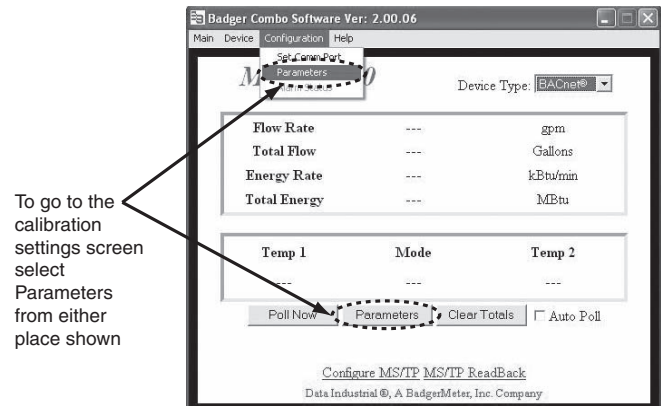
To go to the calibration settings screen select Parameters from either place shown

Badger Combo Software Ver: 2.00.06

Main Device Configuration Help

Set Comm Port
Parameters
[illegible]

M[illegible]0

Device Type: BACnet®

| Flow Rate | --- | gpm |
|---|---|---|
| Total Flow | --- | Gallons |
| Energy Rate | --- | kBtu/min |
| Total Energy | --- | MBtu |

| Temp 1 | Mode | Temp 2 |
|---|---|---|
| --- | --- | --- |

Poll Now Parameters Clear Totals Auto Poll

Configure MS/TP MS/TP ReadBack

Data Industrial ®, A BadgerMeter, Inc. Company